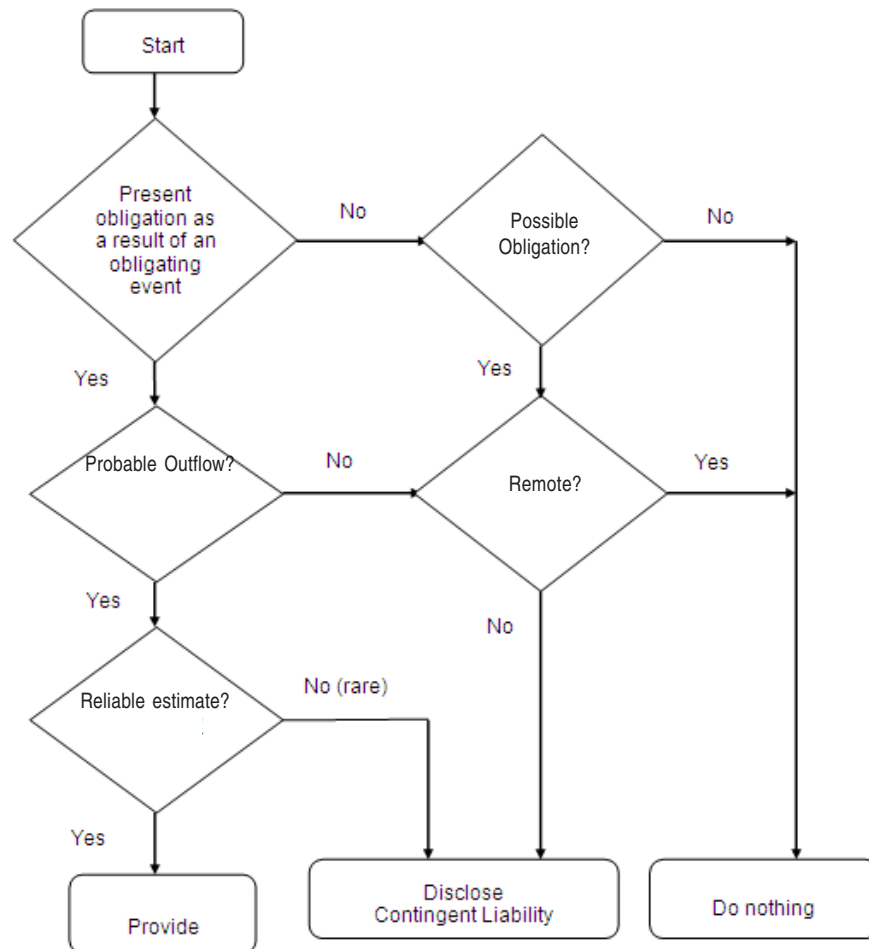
Start

Present obligation as a result of an obligating event

No

Possible Obligation?

No

Yes

Yes

Probable Outflow?

No

Remote?

Yes

Yes

No

Reliable estimate?

No (rare)

Yes

Provide

Disclose Contingent Liability

Do nothing